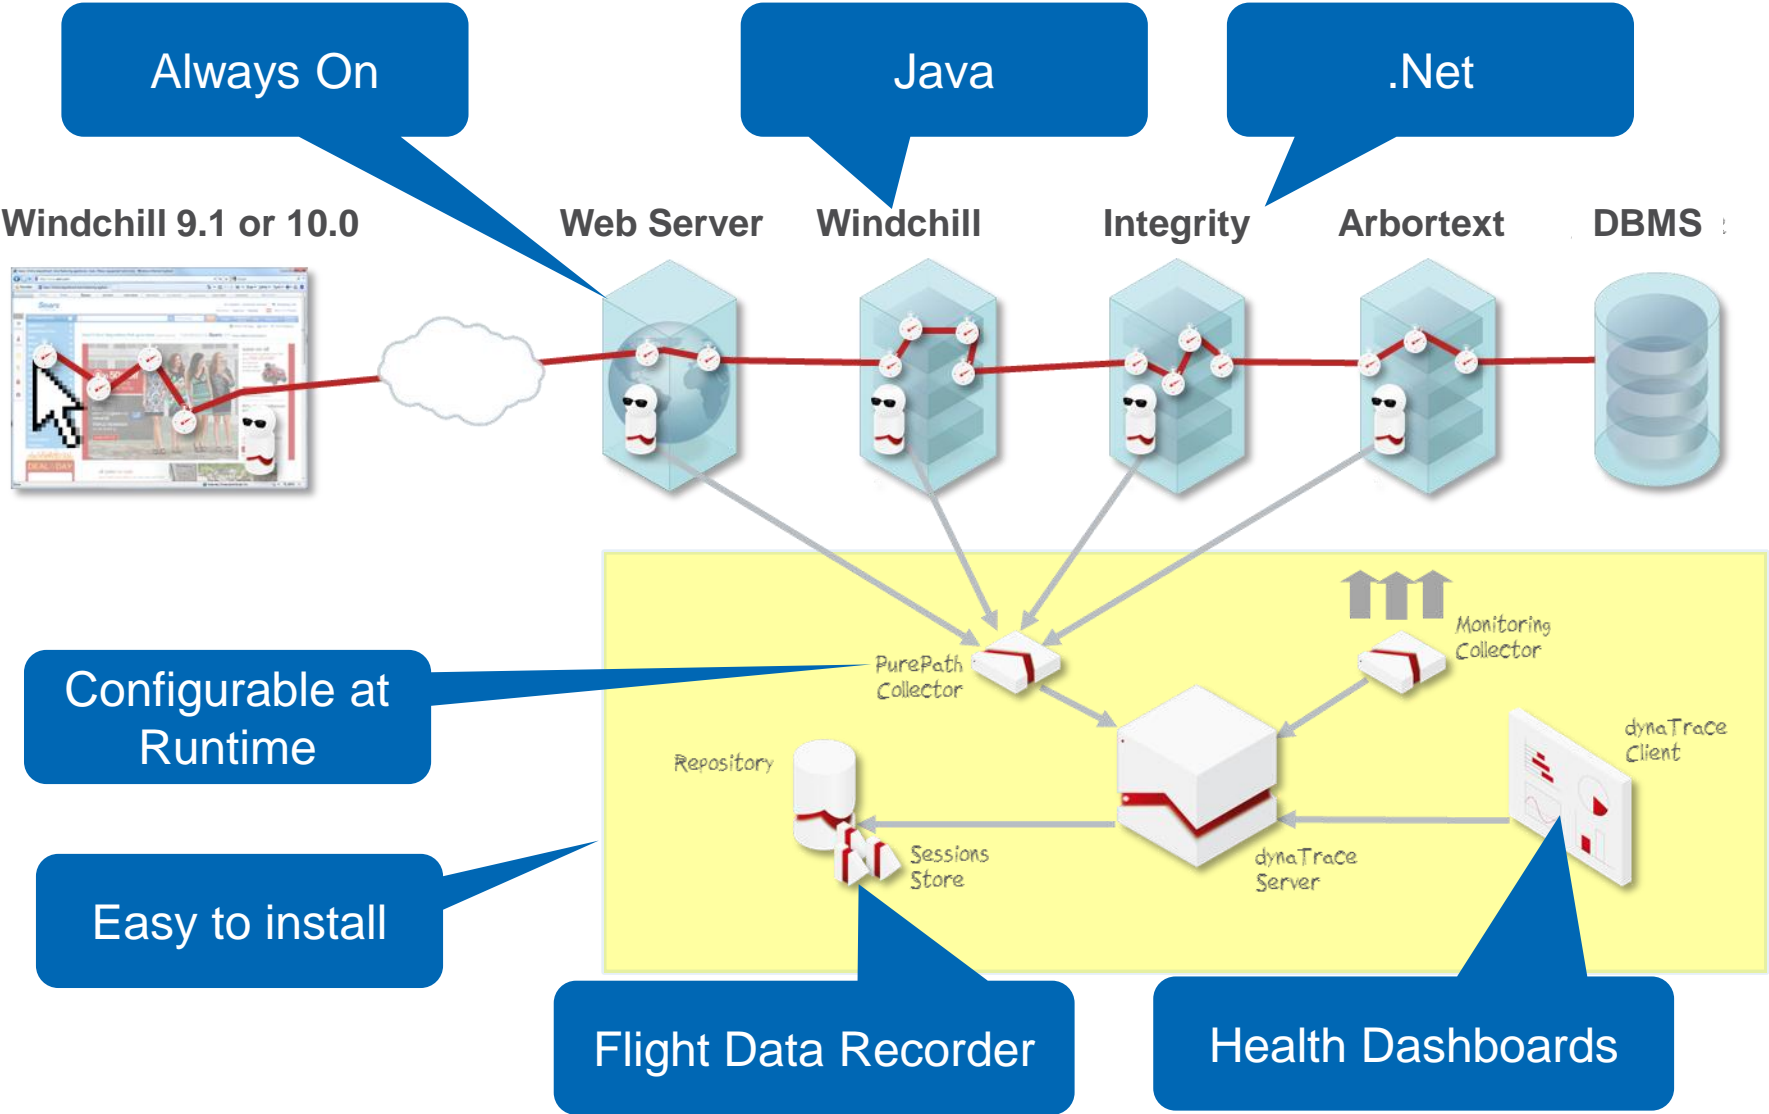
Always On

Java

.Net

Windchill 9.1 or 10.0

Web Server

Windchill

Integrity

Arbortext

DBMS

PurePath Collector

Monitoring Collector

Configurable at Runtime

Repository

dynaTrace Client

Sessions Store

dynaTrace Server

Easy to install

Flight Data Recorder

Health Dashboards